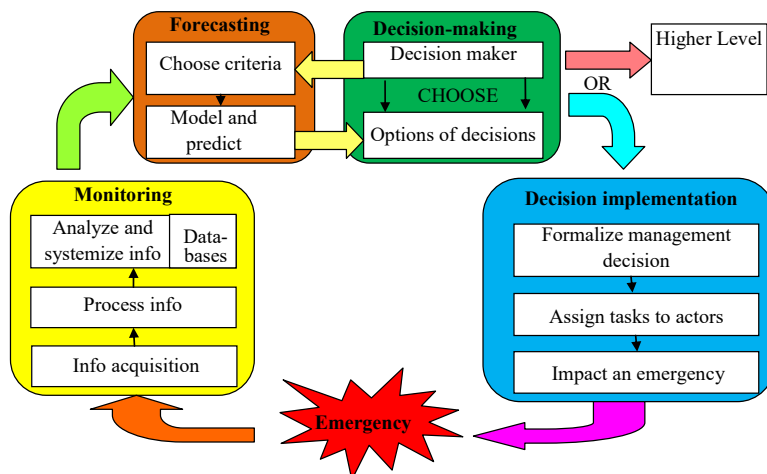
Forecasting

Choose criteria

Model and predict

Decision-making

Decision maker

CHOOSE

Options of decisions

Higher Level

OR

Monitoring

Analyze and systemize info

Databases

Process info

Info acquisition

Decision implementation

Formalize management decision

Assign tasks to actors

Impact an emergency

Emergency